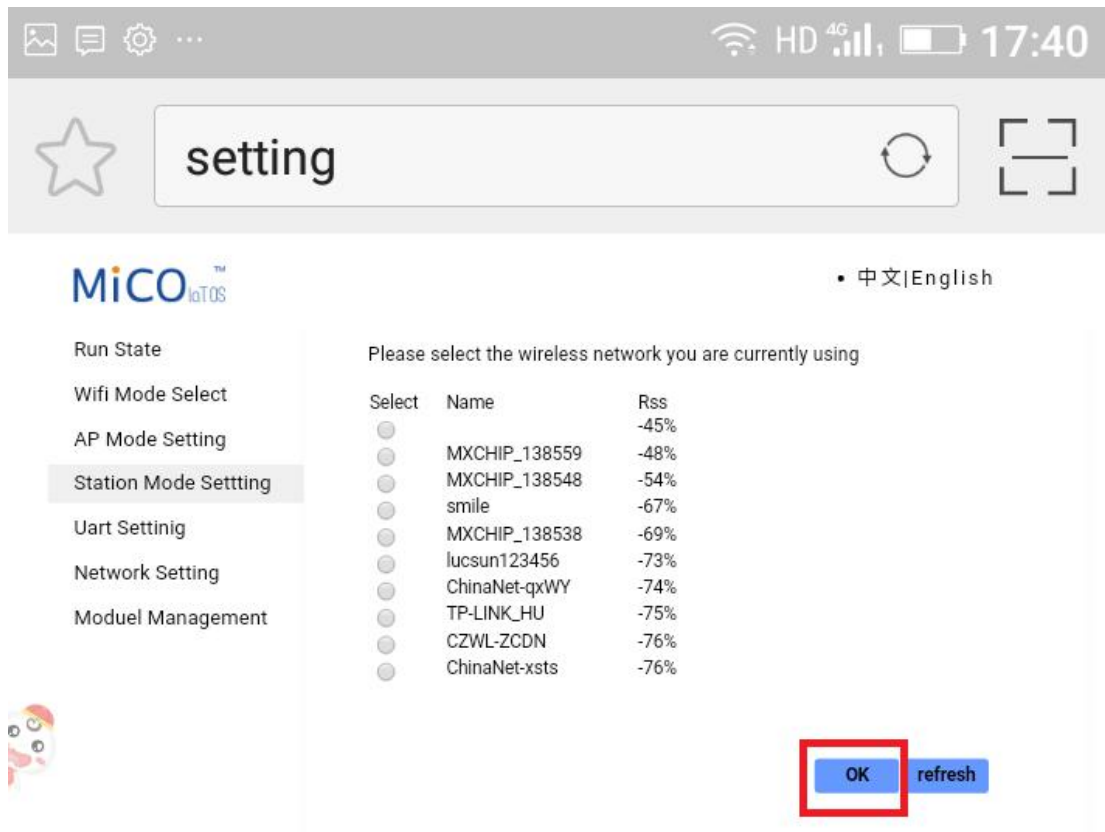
HD 4G 17:40

setting

MiCO IoTOS ™

• 中文|English

Run State
Wifi Mode Select
AP Mode Setting
Station Mode Settting
Uart Settinig
Network Setting
Moduel Management

Please select the wireless network you are currently using

| Select | Name | Rss |
|---|---|---|
| | | -45% |
| | MXCHIP_138559 | -48% |
| | MXCHIP_138548 | -54% |
| | smile | -67% |
| | MXCHIP_138538 | -69% |
| | lucsun123456 | -73% |
| | ChinaNet-qxWY | -74% |
| | TP-LINK_HU | -75% |
| | CZWL-ZCDN | -76% |
| | ChinaNet-xsts | -76% |

OK refresh